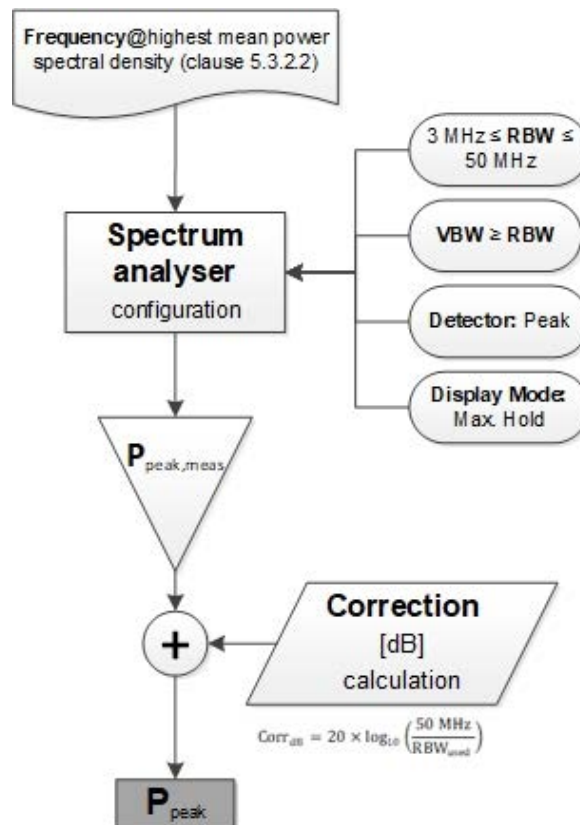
Frequency@highest mean power spectral density (clause 5.3.2.2)

Spectrum analyser configuration

3 MHz ≤ RBW ≤ 50 MHz

VBW ≥ RBW

Detector: Peak

Display Mode: Max. Hold

$P_{peak,meas}$

+

Correction [dB] calculation

$Corr_{dB} = 20 \times \log_{10}\left(\frac{50 \text{ MHz}}{RBW_{used}}\right)$

$P_{peak}$